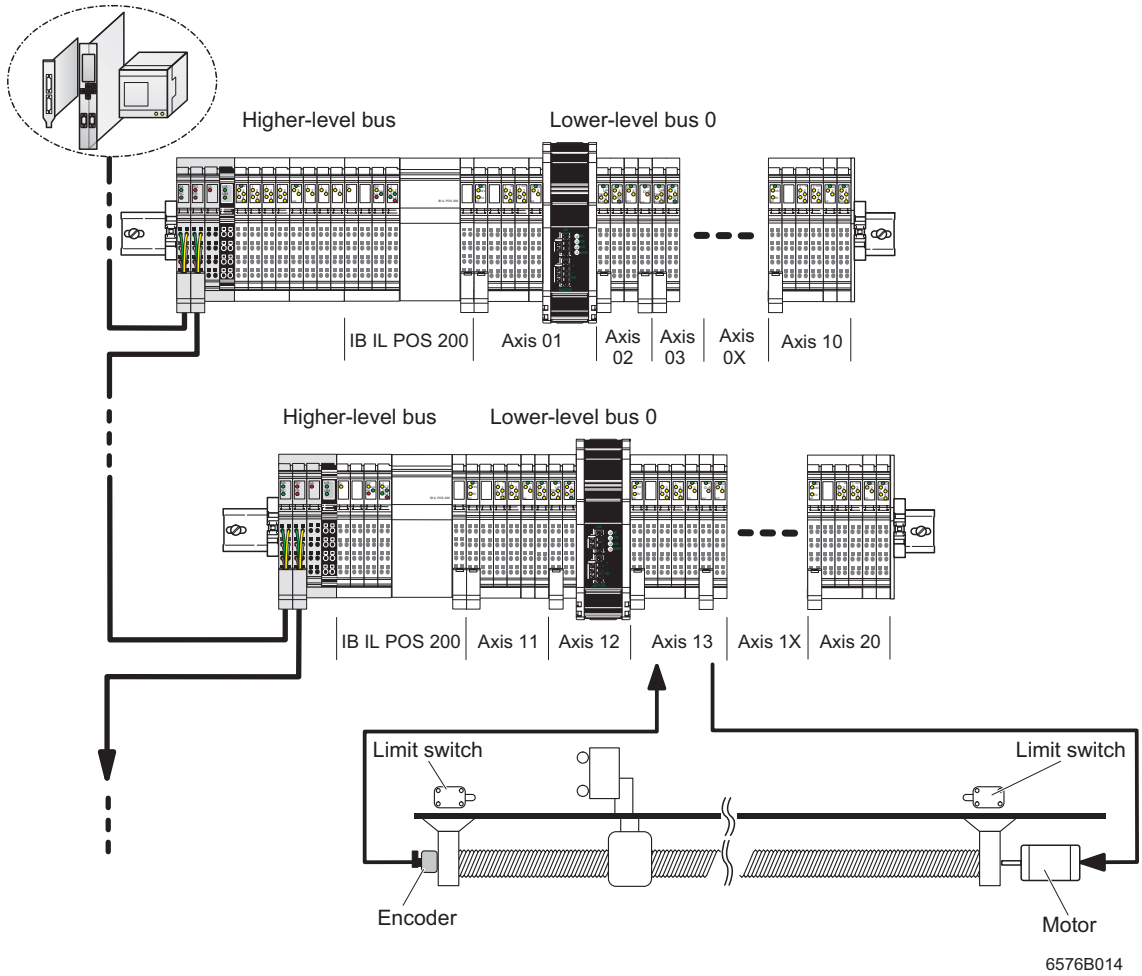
Higher-level bus

Lower-level bus 0

IB IL POS 200

Axis 01

Axis 02

Axis 03

Axis 0X

Axis 10

Higher-level bus

Lower-level bus 0

IB IL POS 200

Axis 11

Axis 12

Axis 13

Axis 1X

Axis 20

Limit switch

Limit switch

Encoder

Motor

6576B014